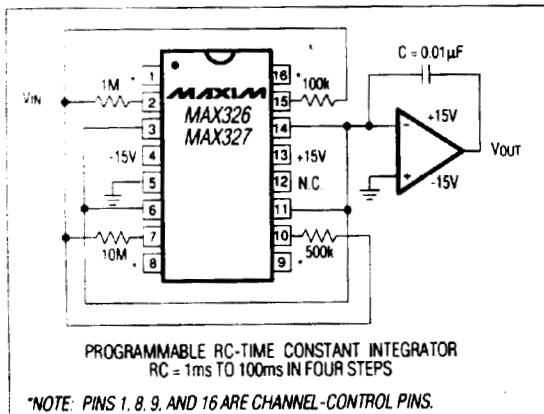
C = 0.01µF

VIN

1M

1

2

3

-15V 4

5

6

7

10M

8

MAXIM
MAX326
MAX327

16

15

100k

14

13 +15V

12 N.C.

11

10

500k

9

+15V

-

+

-15V

VOUT

PROGRAMMABLE RC-TIME CONSTANT INTEGRATOR
RC = 1ms TO 100ms IN FOUR STEPS

*NOTE: PINS 1, 8, 9, AND 16 ARE CHANNEL-CONTROL PINS.